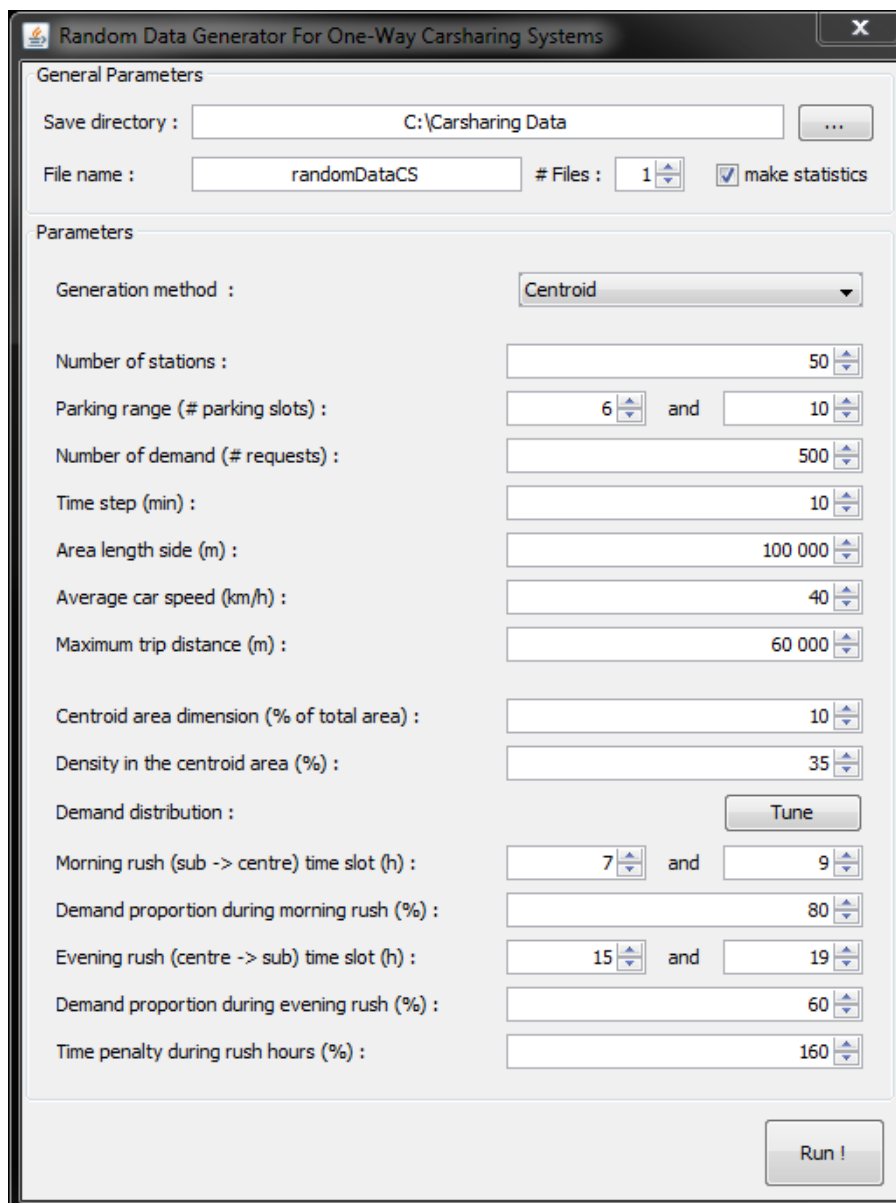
Random Data Generator For One-Way Carsharing Systems

x

General Parameters

Save directory : C:\Carsharing Data ...

File name : randomDataCS # Files : 1 make statistics

Parameters

Generation method : Centroid

Number of stations : 50

Parking range (# parking slots) : 6 and 10

Number of demand (# requests) : 500

Time step (min) : 10

Area length side (m) : 100 000

Average car speed (km/h) : 40

Maximum trip distance (m) : 60 000

Centroid area dimension (% of total area) : 10

Density in the centroid area (%) : 35

Demand distribution : Tune

Morning rush (sub -> centre) time slot (h) : 7 and 9

Demand proportion during morning rush (%) : 80

Evening rush (centre -> sub) time slot (h) : 15 and 19

Demand proportion during evening rush (%) : 60

Time penalty during rush hours (%) : 160

Run !